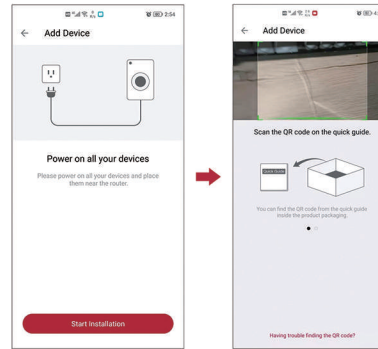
2:54

Add Device

Power on all your devices

Please power on all your devices and place them near the router.

Start Installation

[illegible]

Add Device

Scan the QR code on the quick guide.

Quick Guide

You can find the QR code from the quick guide inside the product packaging.

Having trouble finding the QR code?